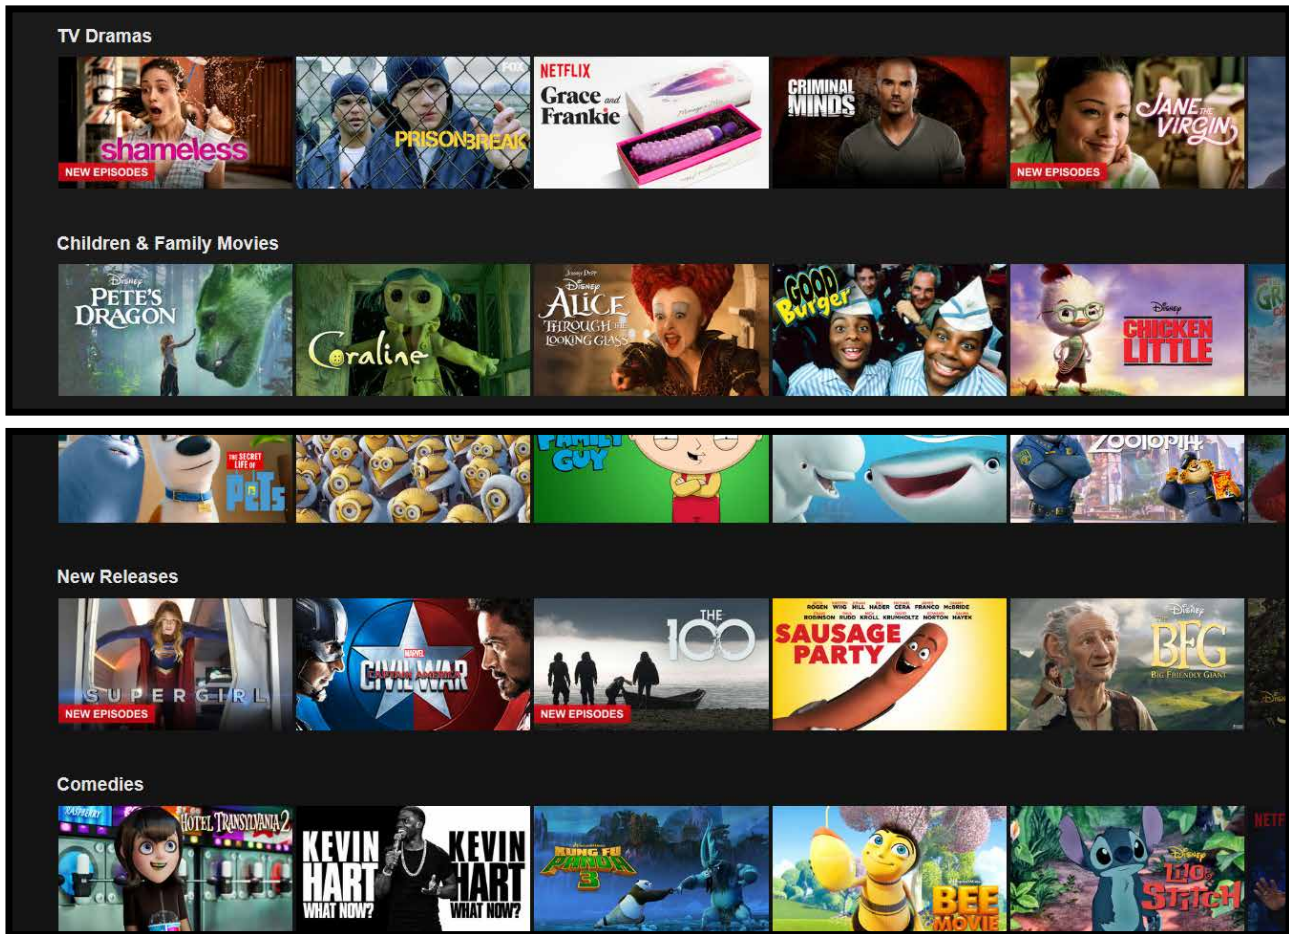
TV Dramas

shameless
NEW EPISODES

FOX
PRISON BREAK

NETFLIX
Grace and Frankie

CRIMINAL MINDS

JANE THE VIRGIN
NEW EPISODES

Children & Family Movies

Disney
PETE'S DRAGON

Coraline

Disney
ALICE THROUGH THE LOOKING GLASS

GOOD Burger

Disney
CHICKEN LITTLE

THE SECRET LIFE OF PETS

FAMILY GUY

ZOOTOPIA

New Releases

SUPERGIRL
NEW EPISODES

MARVEL
CAPTAIN AMERICA
CIVIL WAR

THE 100
NEW EPISODES

ROGEN WIIG HILL HADER CERA FRANCO MCBRIDE
ROBINSON RUDD KROLL KRUMHOLTZ NORTON HAYEK
SAUSAGE PARTY

Disney
BFG
BIG FRIENDLY GIANT

Comedies

HOTEL TRANSYLVANIA 2

KEVIN HART
WHAT NOW?
KEVIN HART
WHAT NOW?

KUNG FU PANDA 3

BEE MOVIE

Disney
LILO & STITCH

NETF